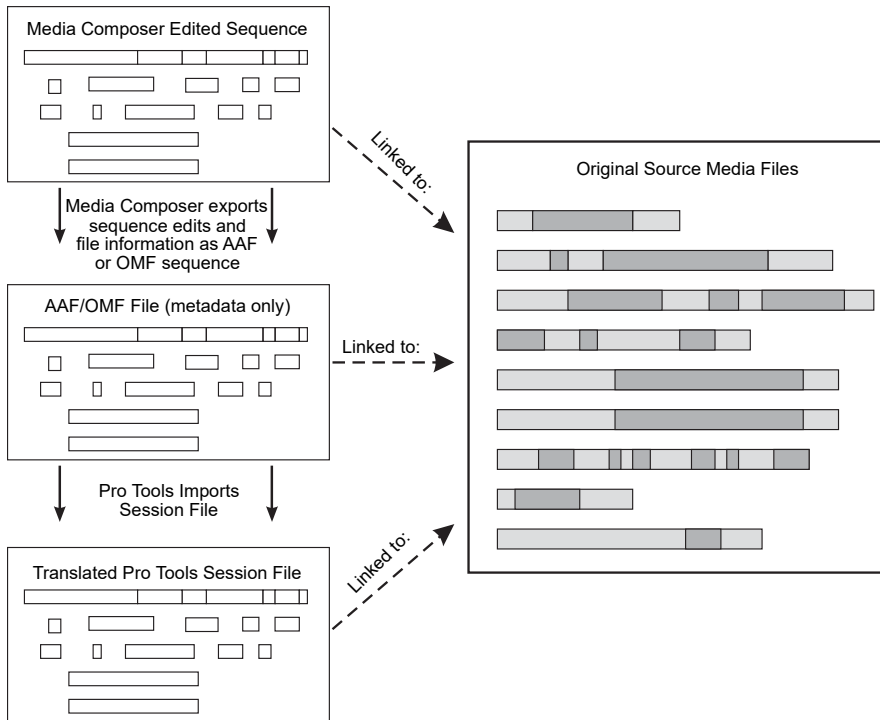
Media Composer Edited Sequence

Linked to:

Original Source Media Files

Media Composer exports sequence edits and file information as AAF or OMF sequence

AAF/OMF File (metadata only)

Linked to:

Pro Tools Imports Session File

Linked to:

Translated Pro Tools Session File